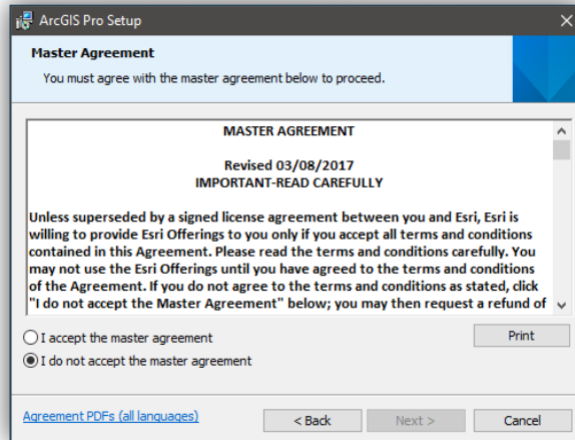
ArcGIS Pro Setup

Master Agreement

You must agree with the master agreement below to proceed.

MASTER AGREEMENT

Revised 03/08/2017
IMPORTANT-READ CAREFULLY

Unless superseded by a signed license agreement between you and Esri, Esri is willing to provide Esri Offerings to you only if you accept all terms and conditions contained in this Agreement. Please read the terms and conditions carefully. You may not use the Esri Offerings until you have agreed to the terms and conditions of the Agreement. If you do not agree to the terms and conditions as stated, click "I do not accept the Master Agreement" below; you may then request a refund of

I accept the master agreement

I do not accept the master agreement

Print

Agreement PDFs (all languages)

< Back

Next >

Cancel